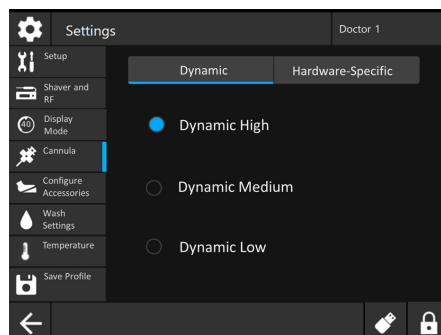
Settings

Doctor 1

Setup

Shaver and RF

40

Display Mode

Cannula

Configure Accessories

Wash Settings

Temperature

Save Profile

Dynamic

Hardware-Specific

Dynamic High

Dynamic Medium

Dynamic Low